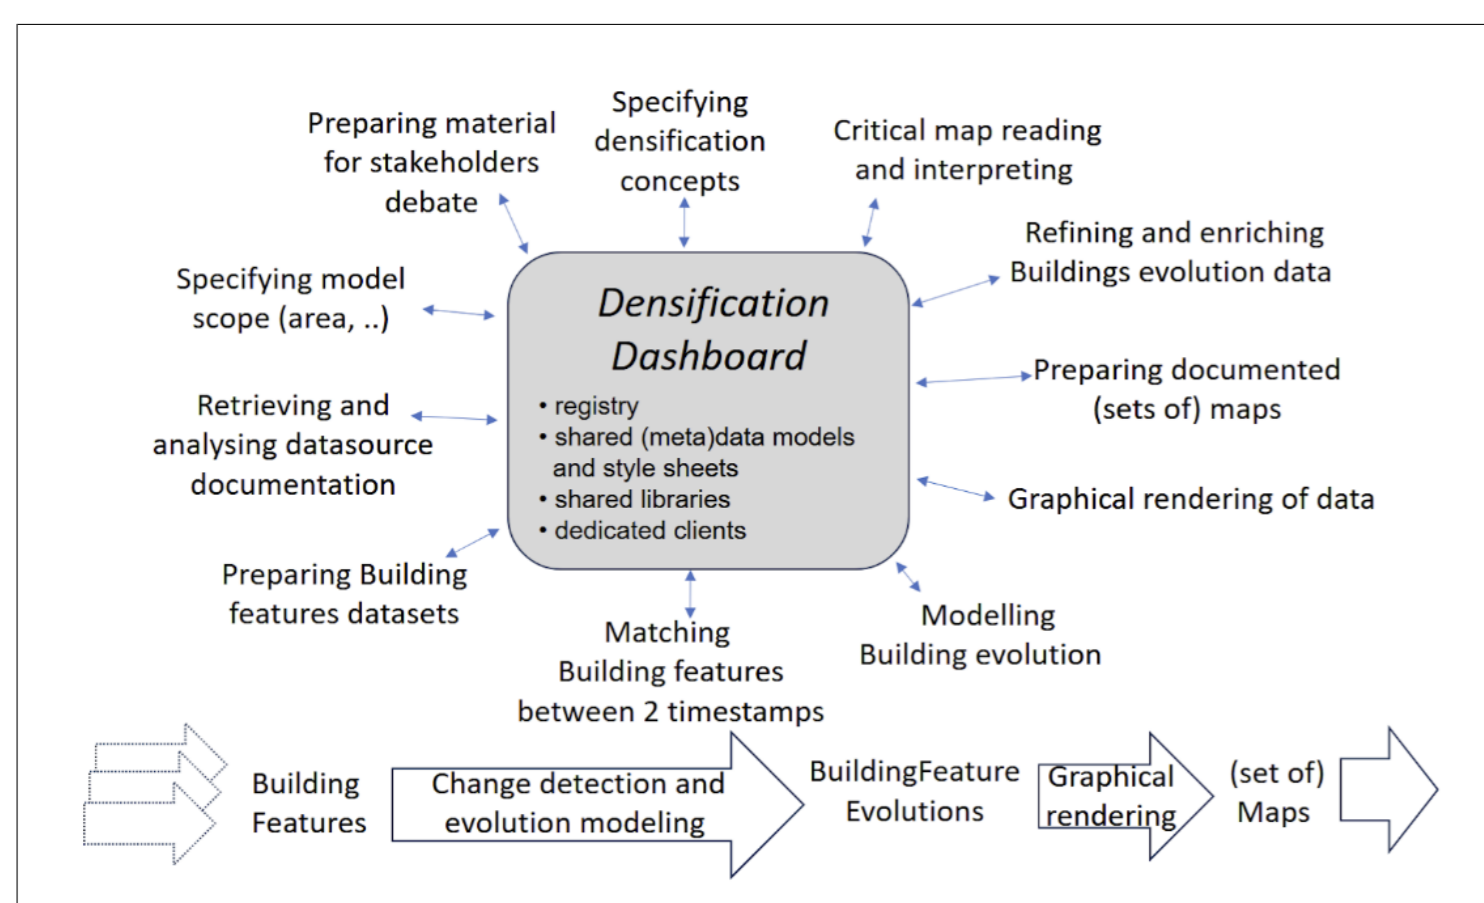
Preparing material for stakeholders debate

Specifying densification concepts

Critical map reading and interpreting

Refining and enriching Buildings evolution data

Specifying model scope (area, ..)

Densification Dashboard

• registry
• shared (meta)data models and style sheets
• shared libraries
• dedicated clients

Preparing documented (sets of) maps

Retrieving and analysing datasource documentation

Graphical rendering of data

Preparing Building features datasets

Matching Building features between 2 timestamps

Modelling Building evolution

Building Features

Change detection and evolution modeling

BuildingFeature Evolutions

Graphical rendering

(set of) Maps